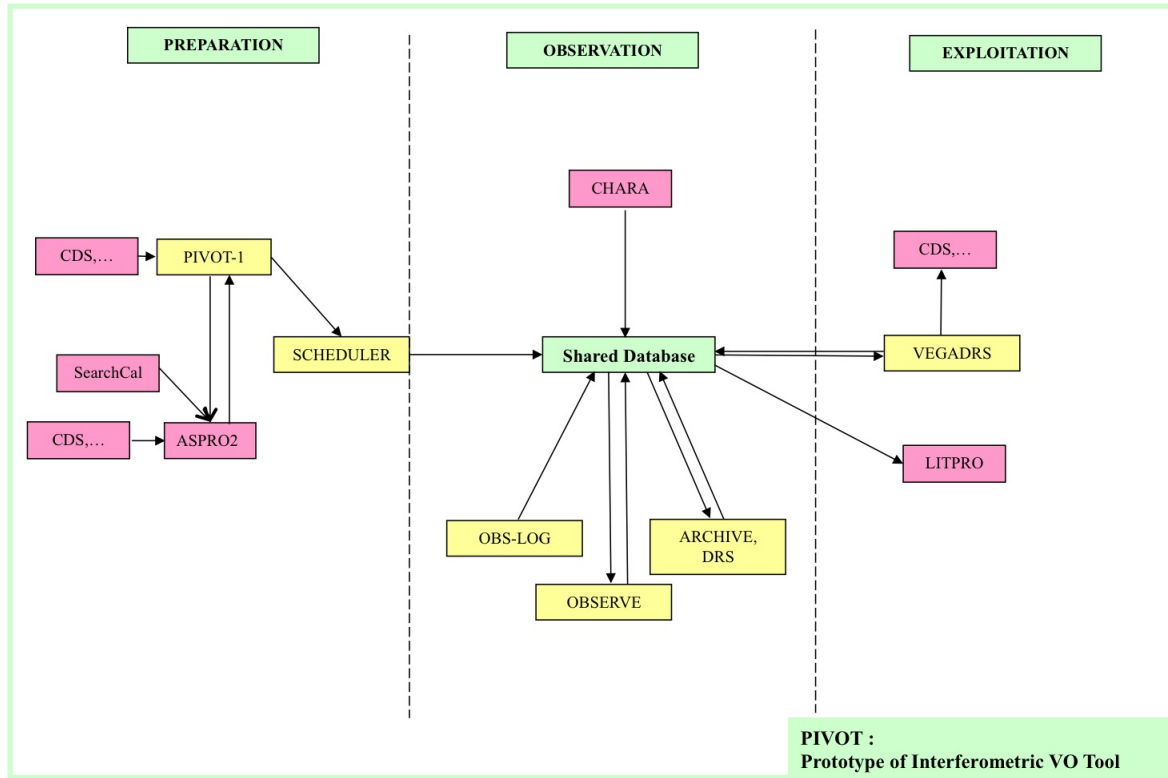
PREPARATION

OBSERVATION

EXPLOITATION

CHARA

CDS,…

CDS,…

PIVOT-1

SCHEDULER

Shared Database

VEGADRS

SearchCal

CDS,…

ASPRO2

LITPRO

OBS-LOG

ARCHIVE, DRS

OBSERVE

PIVOT :
Prototype of Interferometric VO Tool